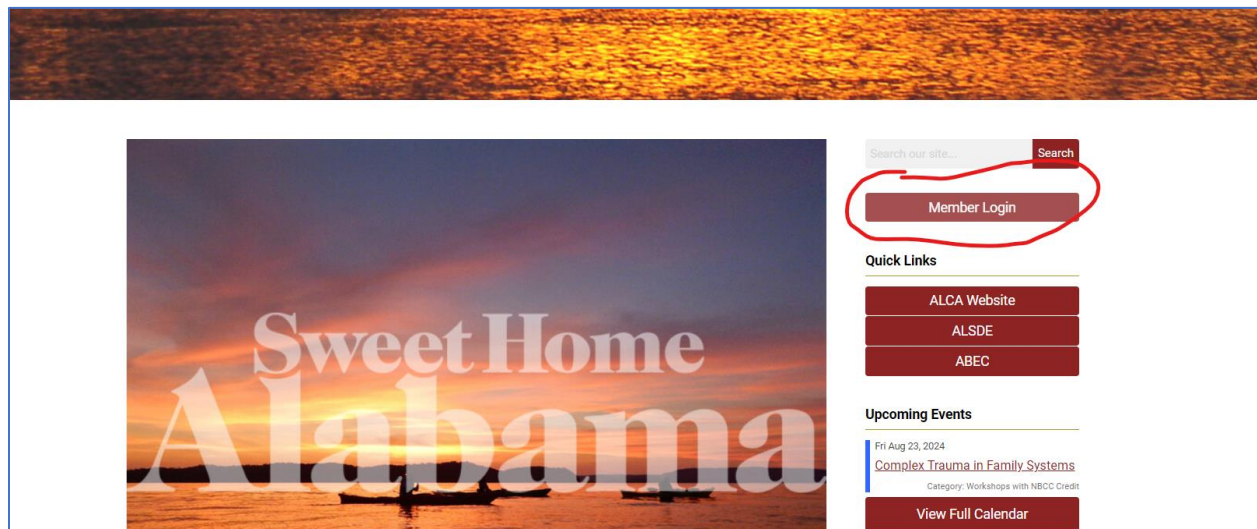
Sweet Home Alabama

Search our site...

Search

Member Login

Quick Links

ALCA Website

ALSDE

ABEC

Upcoming Events

Fri Aug 23, 2024

Complex Trauma in Family Systems

Category: Workshops with NBCC Credit

View Full Calendar